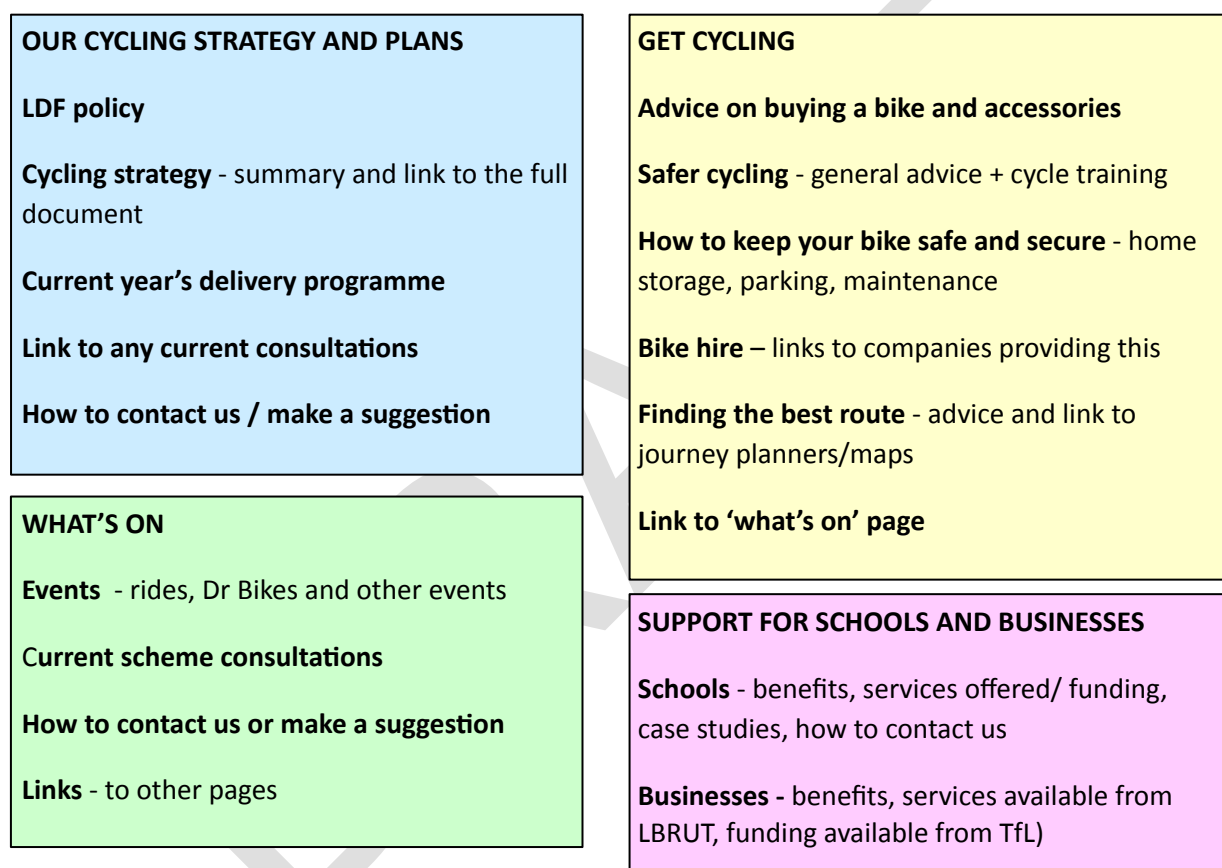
OUR CYCLING STRATEGY AND PLANS

LDF policy

Cycling strategy - summary and link to the full document

Current year's delivery programme

Link to any current consultations

How to contact us / make a suggestion

WHAT'S ON

Events - rides, Dr Bikes and other events

Current scheme consultations

How to contact us or make a suggestion

Links - to other pages

GET CYCLING

Advice on buying a bike and accessories

Safer cycling - general advice + cycle training

How to keep your bike safe and secure - home storage, parking, maintenance

Bike hire – links to companies providing this

Finding the best route - advice and link to journey planners/maps

Link to 'what's on' page

SUPPORT FOR SCHOOLS AND BUSINESSES

Schools - benefits, services offered/ funding, case studies, how to contact us

Businesses - benefits, services available from LBRUT, funding available from TfL)